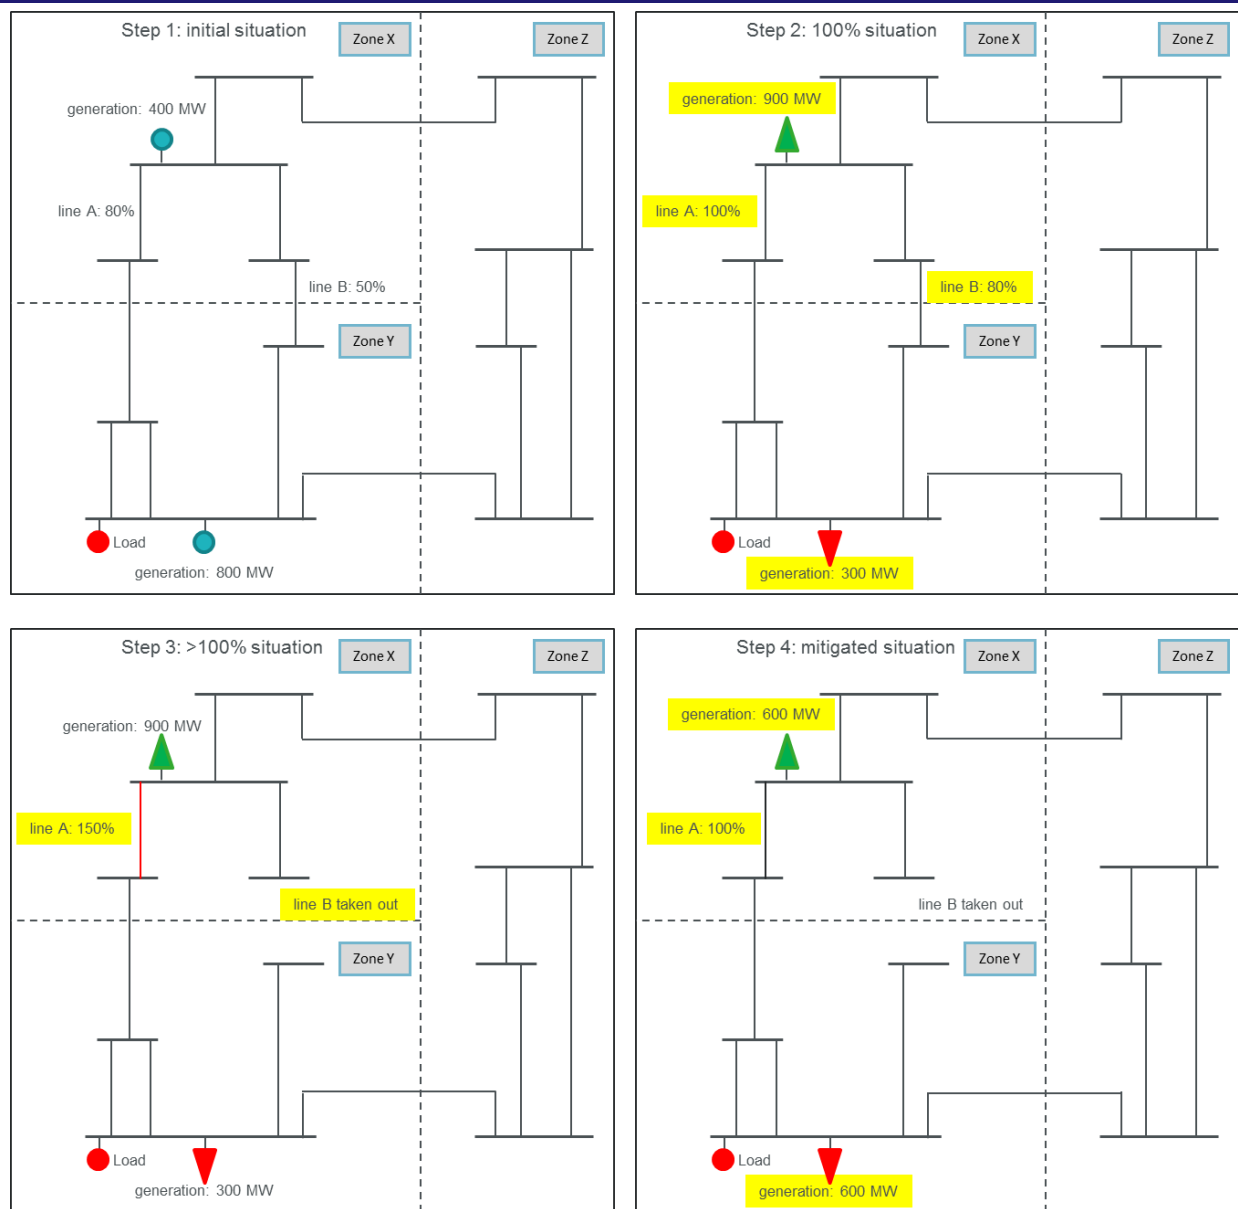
Step 1: initial situation

Zone X

Zone Z

generation: 400 MW

line A: 80%

line B: 50%

Zone Y

Load

generation: 800 MW

Step 2: 100% situation

Zone X

Zone Z

generation: 900 MW

line A: 100%

line B: 80%

Zone Y

Load

generation: 300 MW

Step 3: >100% situation

Zone X

Zone Z

generation: 900 MW

line A: 150%

line B taken out

Zone Y

Load

generation: 300 MW

Step 4: mitigated situation

Zone X

Zone Z

generation: 600 MW

line A: 100%

line B taken out

Zone Y

Load

generation: 600 MW